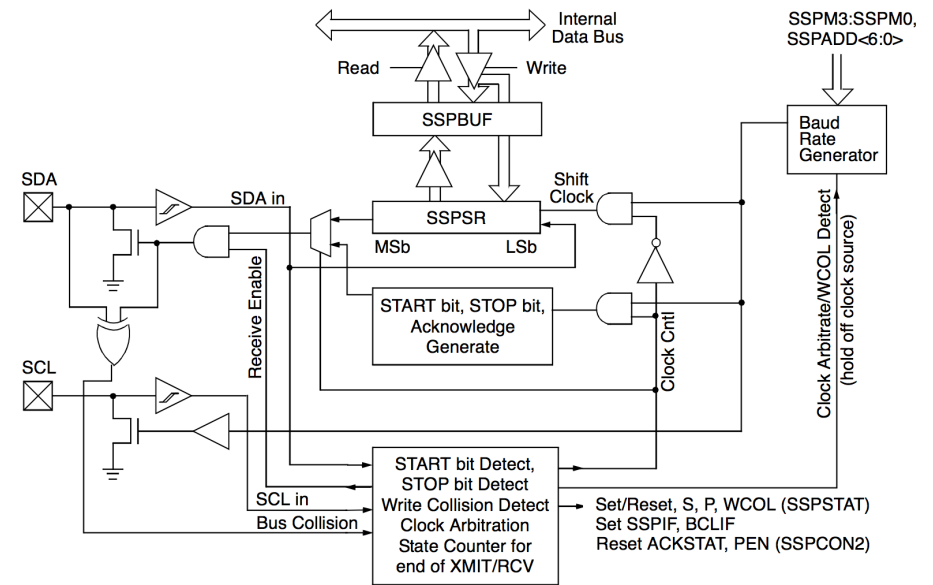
Internal Data Bus

SSPM3:SSPM0, SSPADD<6:0>

Read

Write

SSPBUF

Baud Rate Generator

SDA

SDA in

Shift Clock

SSPSR

MSb

LSb

Receive Enable

START bit, STOP bit, Acknowledge Generate

Clock Cntl

Clock Arbitrate/WCOL Detect (hold off clock source)

SCL

START bit Detect, STOP bit Detect Write Collision Detect Clock Arbitration State Counter for end of XMIT/RCV

SCL in

Bus Collision

Set/Reset, S, P, WCOL (SSPSTAT)
Set SSPIF, BCLIF
Reset ACKSTAT, PEN (SSPCON2)